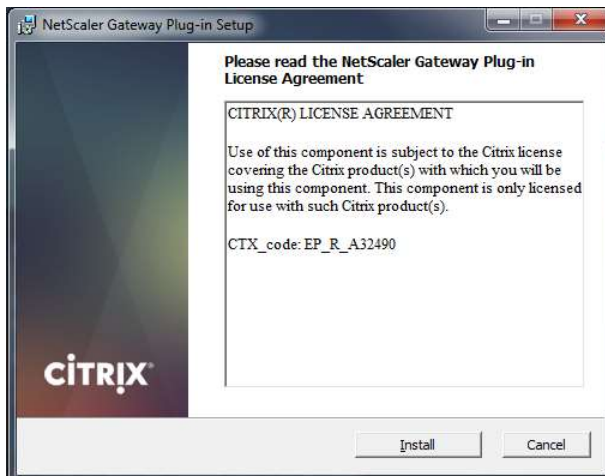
NetScaler Gateway Plug-in Setup

Please read the NetScaler Gateway Plug-in License Agreement

CITRIX(R) LICENSE AGREEMENT

Use of this component is subject to the Citrix license covering the Citrix product(s) with which you will be using this component. This component is only licensed for use with such Citrix product(s).

CTX_code: EP_R_A32490

CiTRIX

Install

Cancel